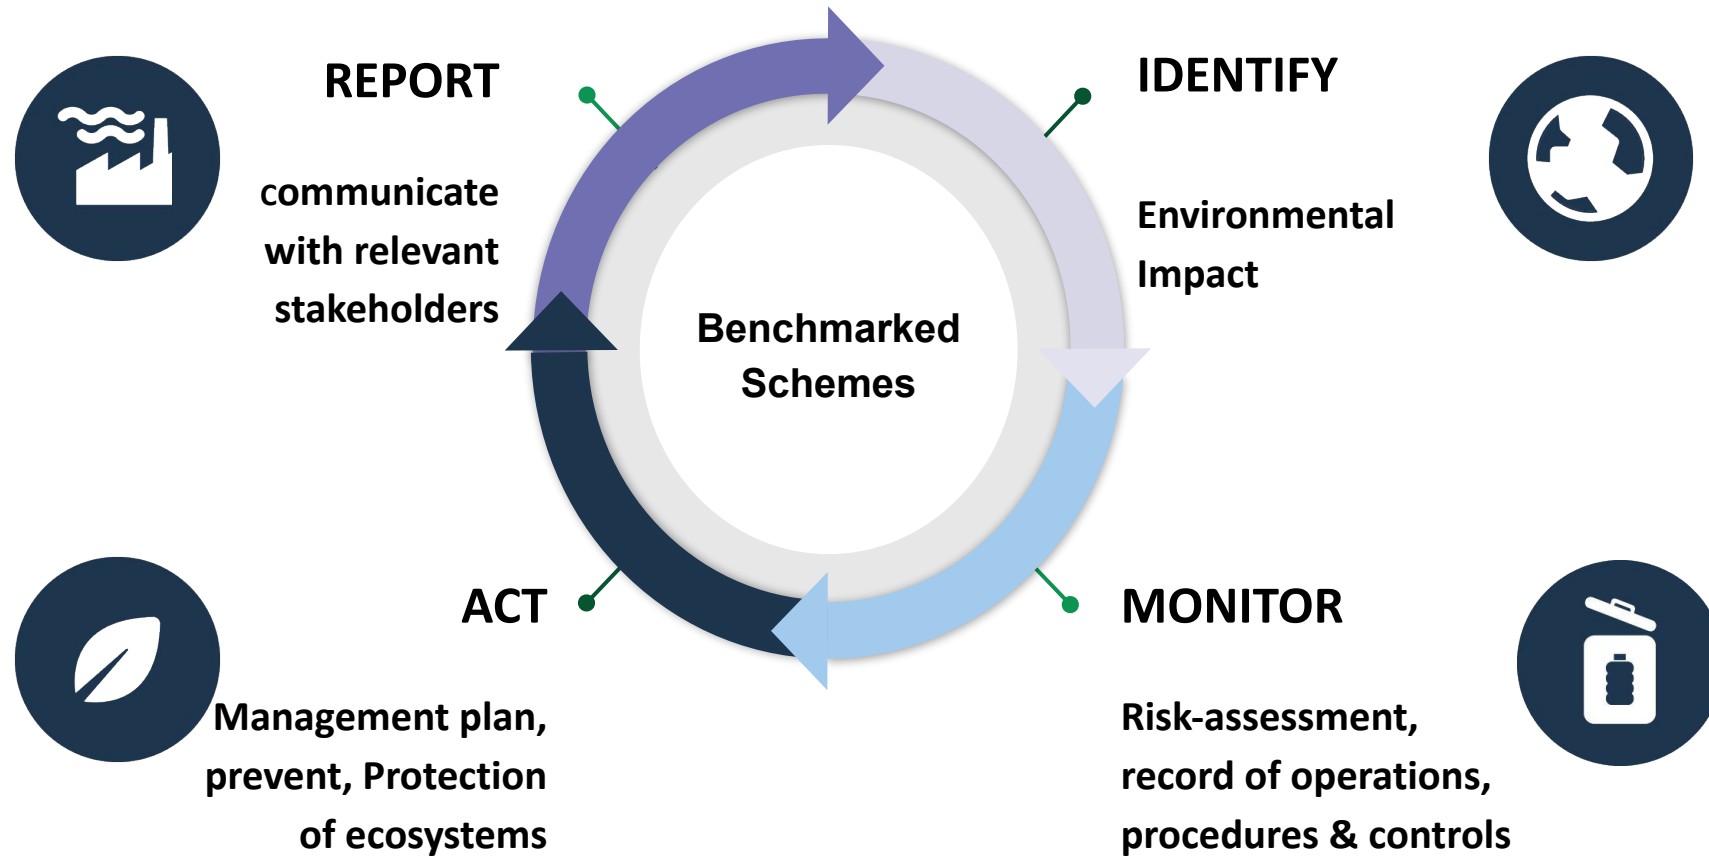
REPORT

communicate with relevant stakeholders

IDENTIFY

Environmental Impact

Benchmarked Schemes

ACT

Management plan, prevent, Protection of ecosystems

MONITOR

Risk-assessment, record of operations, procedures & controls